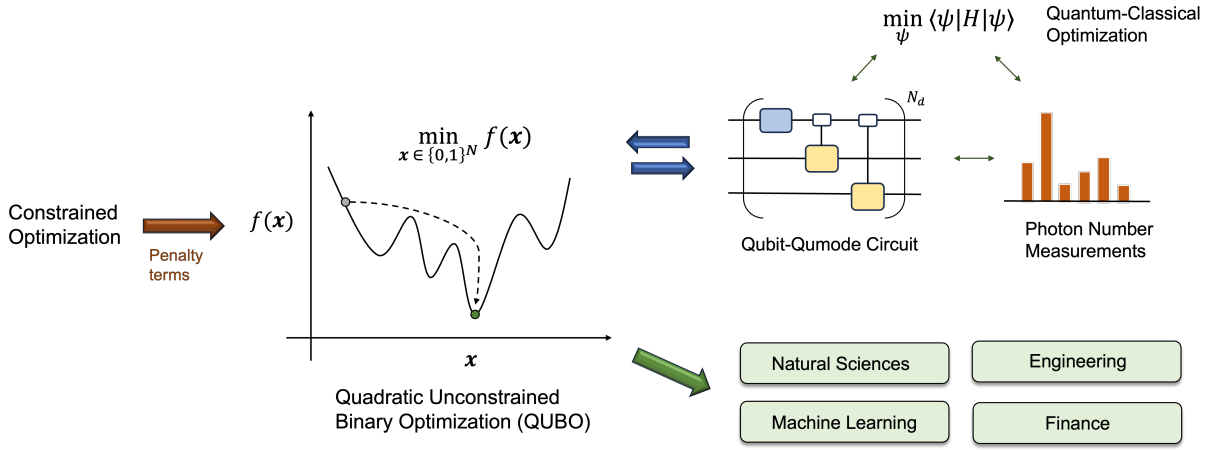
$\min_{\psi} \langle\psi|H|\psi\rangle$

Quantum-Classical Optimization

$N_d$

$\min_{\boldsymbol{x} \in \{0,1\}^N} f(\boldsymbol{x})$

Constrained Optimization

Penalty terms

$f(\boldsymbol{x})$

$\boldsymbol{x}$

Qubit-Qumode Circuit

Photon Number Measurements

Quadratic Unconstrained Binary Optimization (QUBO)

Natural Sciences

Engineering

Machine Learning

Finance